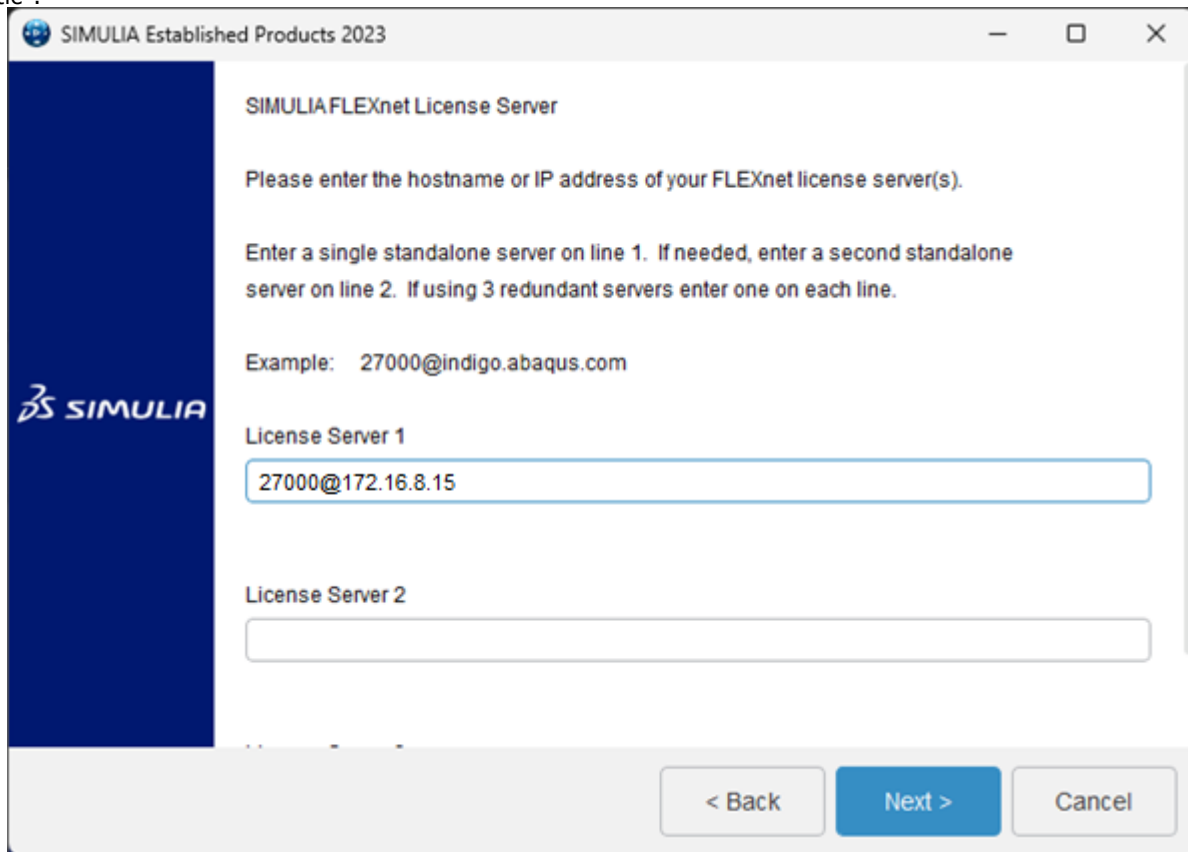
SIMULIA Established Products 2023

SIMULIA FLEXnet License Server

Please enter the hostname or IP address of your FLEXnet license server(s).

Enter a single standalone server on line 1. If needed, enter a second standalone server on line 2. If using 3 redundant servers enter one on each line.

Example: 27000@indigo.abaqus.com

3S SIMULIA

License Server 1

27000@172.16.8.15

License Server 2

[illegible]

< Back

Next >

Cancel